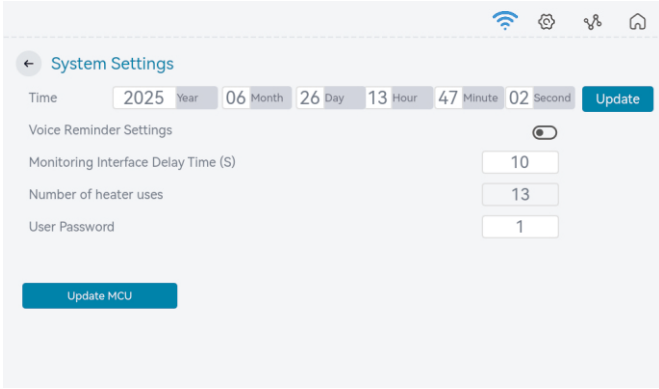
← System Settings

Time 2025 Year 06 Month 26 Day 13 Hour 47 Minute 02 Second Update

Voice Reminder Settings

Monitoring Interface Delay Time (S) 10

Number of heater uses 13

User Password 1

Update MCU